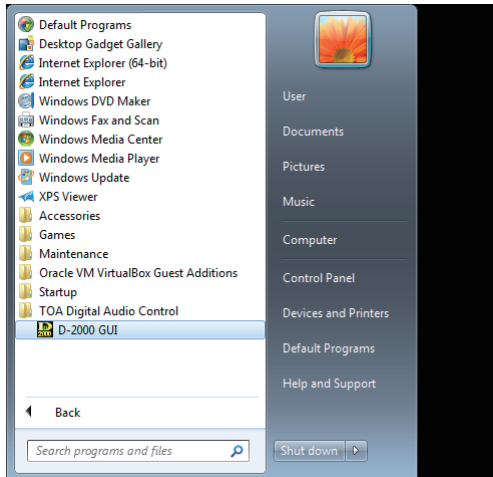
Default Programs
Desktop Gadget Gallery
Internet Explorer (64-bit)
Internet Explorer
Windows DVD Maker
Windows Fax and Scan
Windows Media Center
Windows Media Player
Windows Update
XPS Viewer
Accessories
Games
Maintenance
Oracle VM VirtualBox Guest Additions
Startup
TOA Digital Audio Control
D-2000 GUI

Back

Search programs and files

User
Documents
Pictures
Music
Computer
Control Panel
Devices and Printers
Default Programs
Help and Support

Shut down